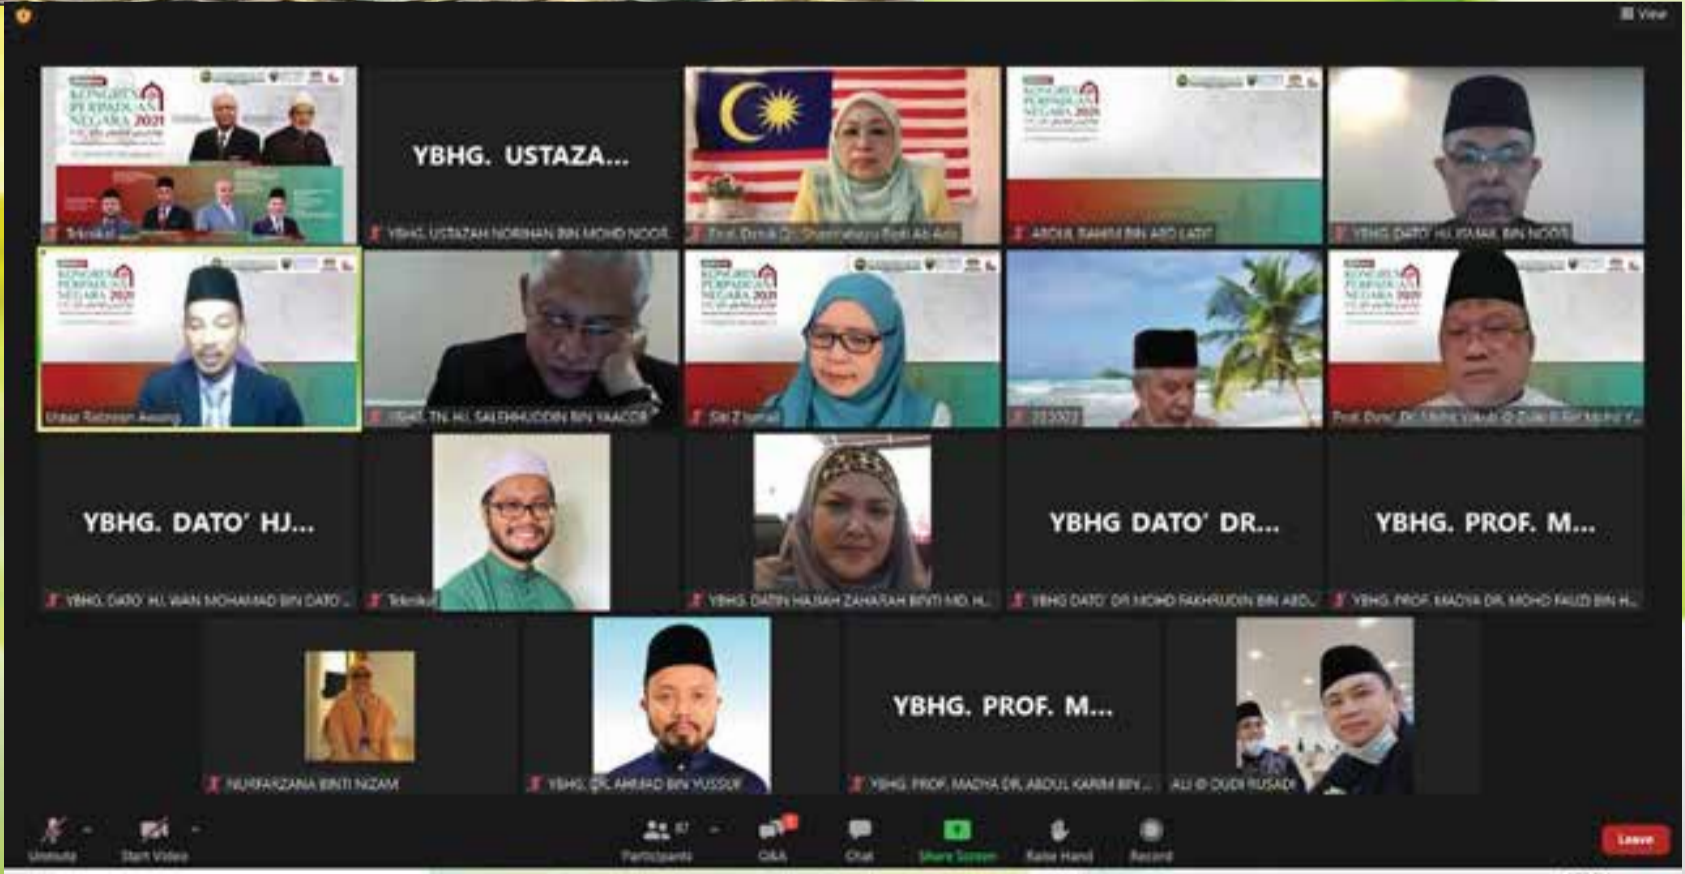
View

KONGRES PERPADUAN NEGARA 2021

Teknikal

YBHG. USTAZA...

YBHG. USTAZAH NORIHAN BIN MOHD NOOR

Prof. Dato' Dr. Shamsiah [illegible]

KONGRES PERPADUAN NEGARA 2021

ABDUL RAHIM BIN ABD LATIF

YBHG. DATO' HJ. ISMAIL BIN NOOR

KONGRES PERPADUAN NEGARA 2021

Ustaz Ridzwan Awang

YBHG. TN. HJ. SALEHHUDDIN BIN YAACOB

KONGRES PERPADUAN NEGARA 2021

Siti Z Ismail

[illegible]

KONGRES PERPADUAN NEGARA 2021

Prof. Dato' Dr. Mohd Yakub @ Zulkifli bin Mohd Y...

YBHG. DATO' HJ...

YBHG. DATO' HJ. WAN MOHAMAD BIN DATO'...

Teknikal

YBHG. DATIN HAJJAH ZAHARAH BINTI MD. H...

YBHG DATO' DR...

YBHG DATO' DR MOHD FAKHRUDIN BIN ABD...

YBHG. PROF. M...

YBHG. PROF. MADYA DR. MOHD FAUZI BIN H...

NURFARZANA BINTI NIZAM

YBHG. DR. AHMAD BIN YUSSOF

YBHG. PROF. M...

YBHG. PROF. MADYA DR. ABDUL KARIM BIN ...

ALI @ DUDI RUSADI

Unmute

Start Video

Participants

67

Q&A

Chat

Share Screen

Raise Hand

Record

Leave